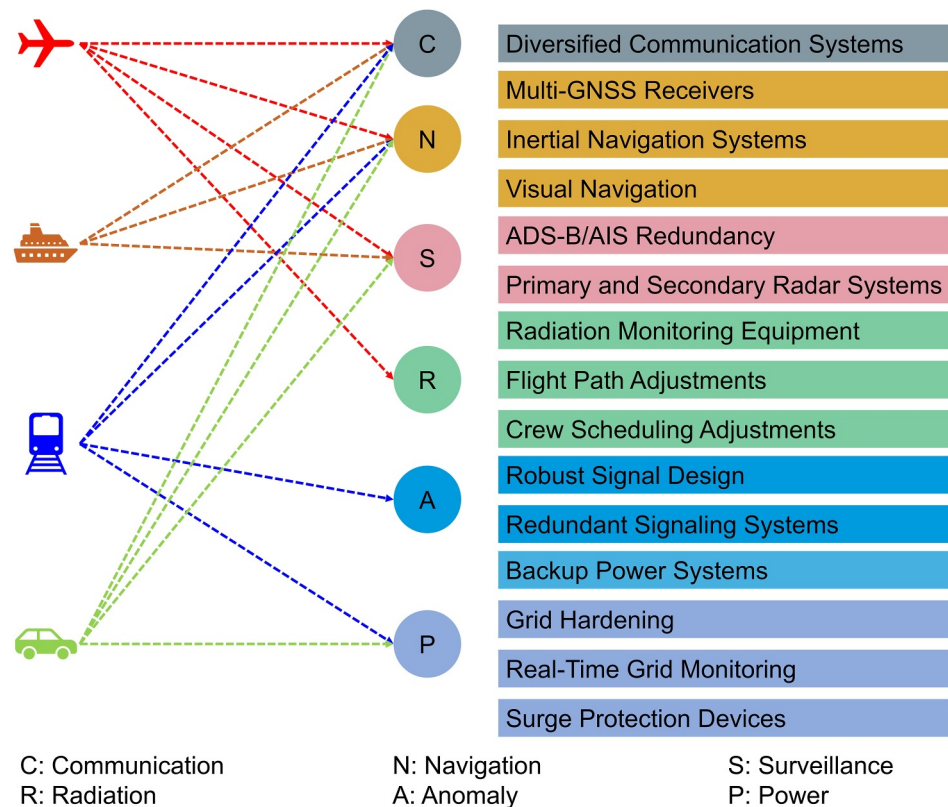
C
N
S
R
A
P

Diversified Communication Systems
Multi-GNSS Receivers
Inertial Navigation Systems
Visual Navigation
ADS-B/AIS Redundancy
Primary and Secondary Radar Systems
Radiation Monitoring Equipment
Flight Path Adjustments
Crew Scheduling Adjustments
Robust Signal Design
Redundant Signaling Systems
Backup Power Systems
Grid Hardening
Real-Time Grid Monitoring
Surge Protection Devices

C: Communication
R: Radiation
N: Navigation
A: Anomaly
S: Surveillance
P: Power